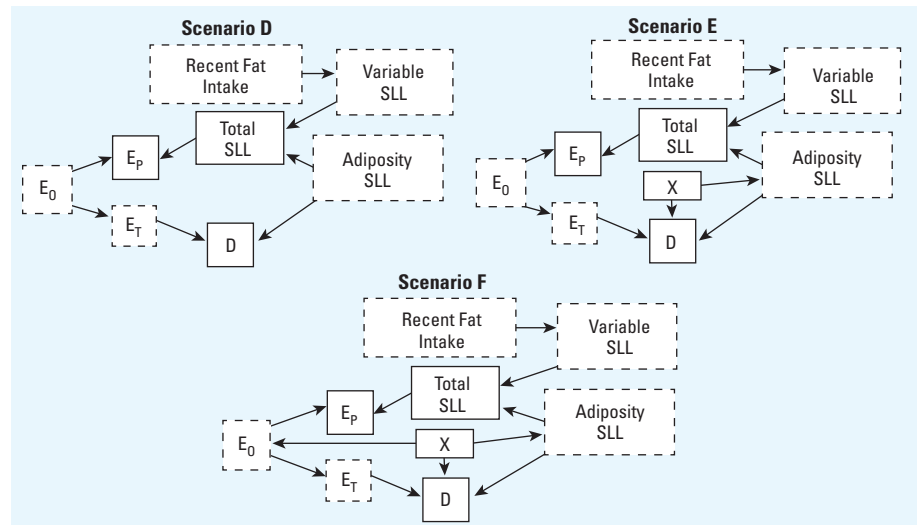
Scenario D

Recent Fat Intake

Variable SLL

Total SLL

Adiposity SLL

$E_0$

$E_P$

$E_T$

D

Scenario E

Recent Fat Intake

Variable SLL

Total SLL

Adiposity SLL

$E_0$

$E_P$

X

$E_T$

D

Scenario F

Recent Fat Intake

Variable SLL

Total SLL

Adiposity SLL

$E_0$

$E_P$

X

$E_T$

D